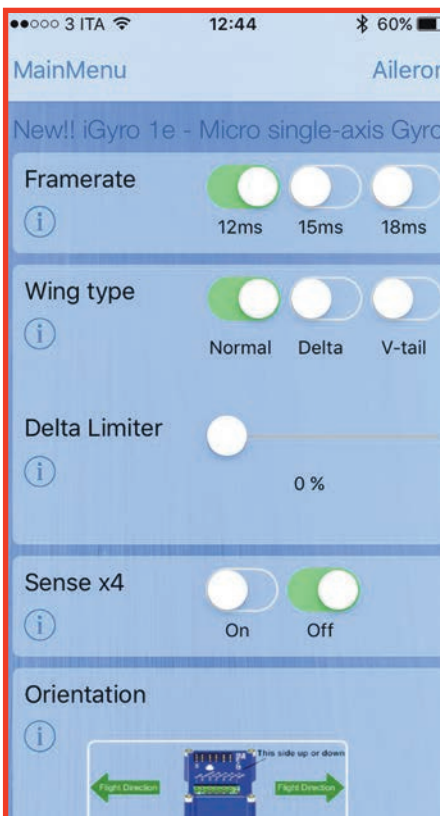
●●○○○ 3 ITA 12:44 60%

MainMenu Aileron

New!! iGyro 1e - Micro single-axis Gyro

Framerate

12ms 15ms 18ms

Wing type

Normal Delta V-tail

Delta Limiter

0 %

Sense x4

On Off

Orientation

This side up or down

Flight Direction

Flight Direction